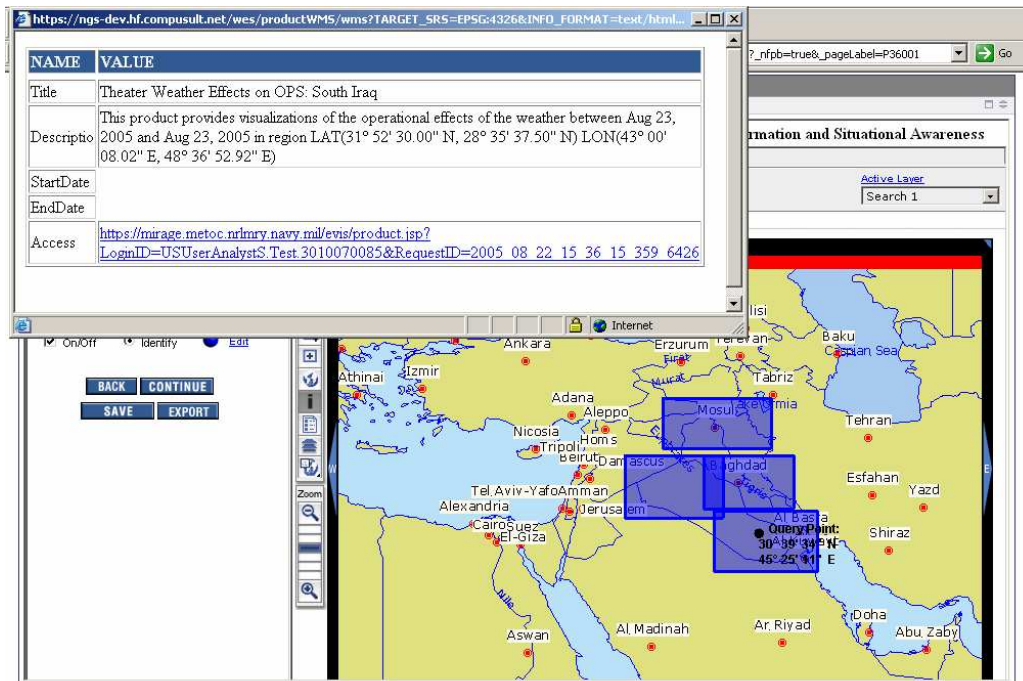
https://ngs-dev.hf.compusult.net/wes/productWMS/wms?TARGET_SRS=EPSG:4326&INFO_FORMAT=text/html...

| NAME | VALUE |
|---|---|
| Title | Theater Weather Effects on OPS: South Iraq |
| Descriptio | This product provides visualizations of the operational effects of the weather between Aug 23, 2005 and Aug 23, 2005 in region LAT(31° 52' 30.00" N, 28° 35' 37.50" N) LON(43° 00' 08.02" E, 48° 36' 52.92" E) |
| StartDate | |
| EndDate | |
| Access | https://mirage.metoc.nrlmry.navy.mil/evis/product.jsp?LoginID=USUserAnalystS.Test.3010070085&RequestID=2005_08_22_15_36_15_359_6426 |

Internet

?_nfpb=true&_pageLabel=P36001
Go

rmation and Situational Awareness

Active Layer
Search 1

On/Off Identify Edit

BACK CONTINUE
SAVE EXPORT

Zoom

Tbilisi Baku Caspian Sea Ankara Erzurum Yerevan Firat Murat Tabriz Athinai Izmir Adana Aleppo Mosul Urmia Tehran Nicosia Tripoli Homs Beirut Damascus Baghdad Esfahan Yazd Tel Aviv-Yafo Amman Alexandria Jerusalem Al Basra Query Point: 30° 36' 34.9" N 45° 25' 11" E Shiraz Cairo Suez El-Giza Nile Doha Abu Zaby Aswan Al Madinah Ar Riyad